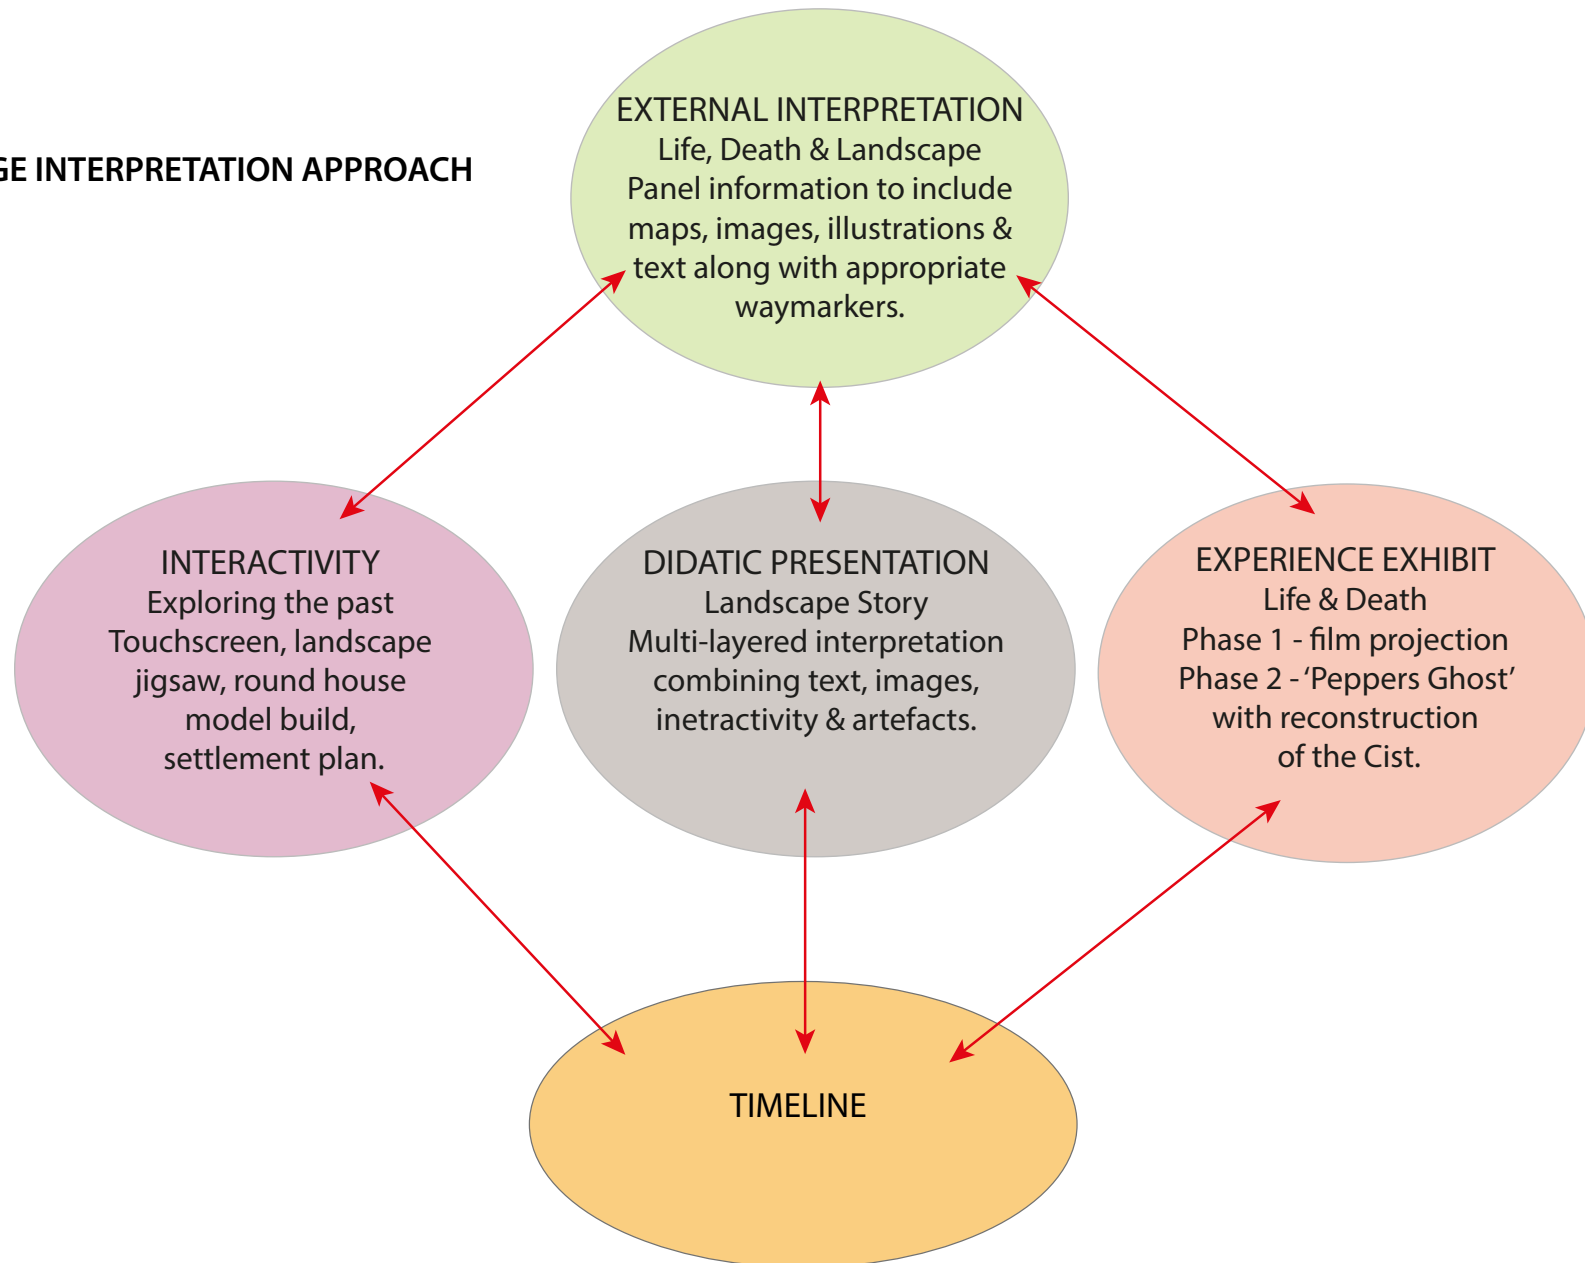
GE INTERPRETATION APPROACH

EXTERNAL INTERPRETATION
Life, Death & Landscape
Panel information to include maps, images, illustrations & text along with appropriate waymarkers.

INTERACTIVITY
Exploring the past
Touchscreen, landscape jigsaw, round house model build, settlement plan.

DIDATIC PRESENTATION
Landscape Story
Multi-layered interpretation combining text, images, inetractivity & artefacts.

EXPERIENCE EXHIBIT
Life & Death
Phase 1 - film projection
Phase 2 - 'Peppers Ghost' with reconstruction of the Cist.

TIMELINE